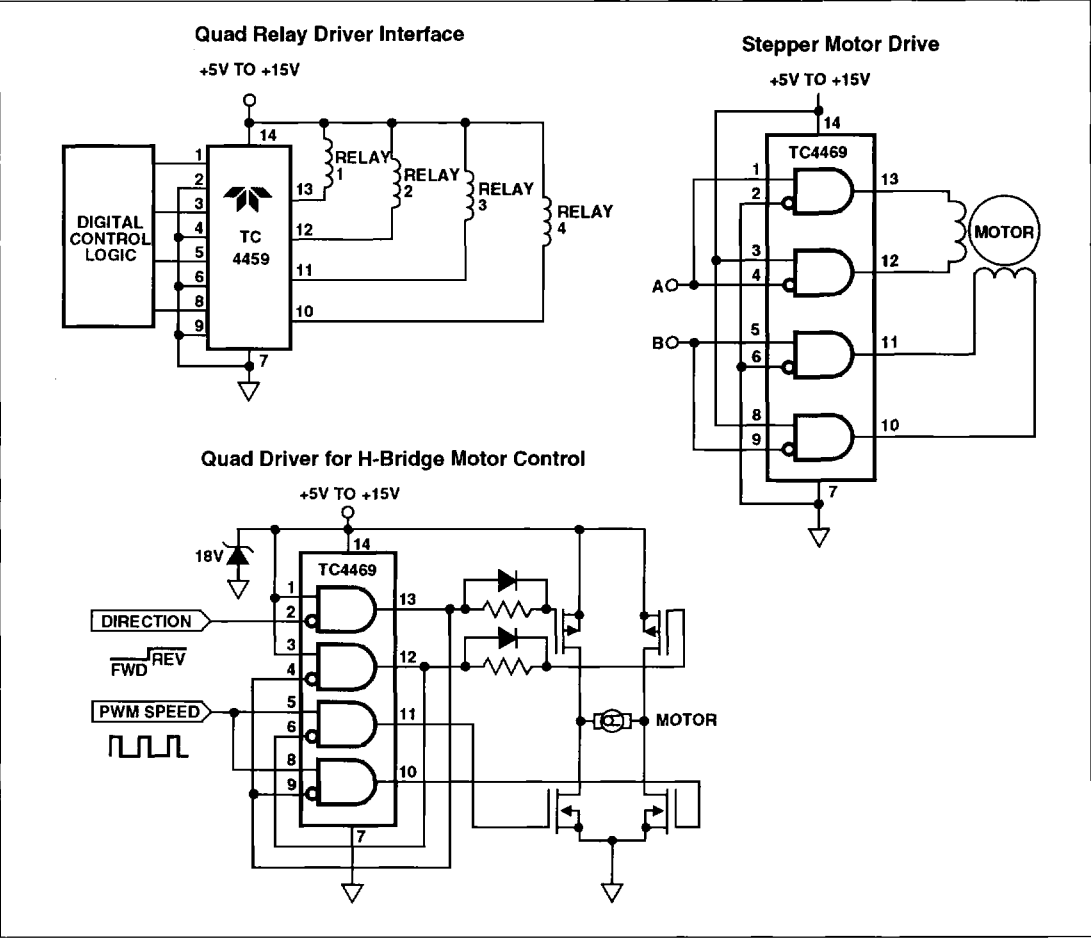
Quad Relay Driver Interface

+5V TO +15V

14

DIGITAL CONTROL LOGIC

1
2
3
4
5
6
8
9

TC 4459

13
12
11
10
7

RELAY 1
RELAY 2
RELAY 3
RELAY 4

Stepper Motor Drive

+5V TO +15V

14

TC4469

1
2
3
4
5
6
8
9

13
12
11
10
7

A
B

MOTOR

Quad Driver for H-Bridge Motor Control

+5V TO +15V

18V

14

TC4469

1
2
3
4
5
6
8
9

13
12
11
10
7

DIRECTION

$\overline{\text{FWD}}$ REV

PWM SPEED

MOTOR